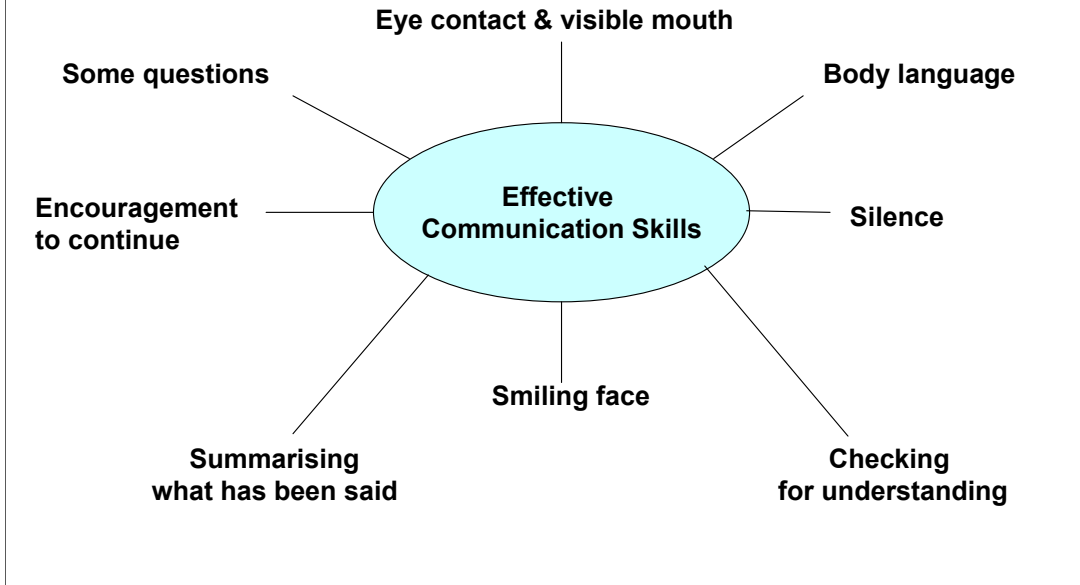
Eye contact & visible mouth

Some questions

Body language

Effective Communication Skills

Encouragement to continue

Silence

Smiling face

Summarising what has been said

Checking for understanding